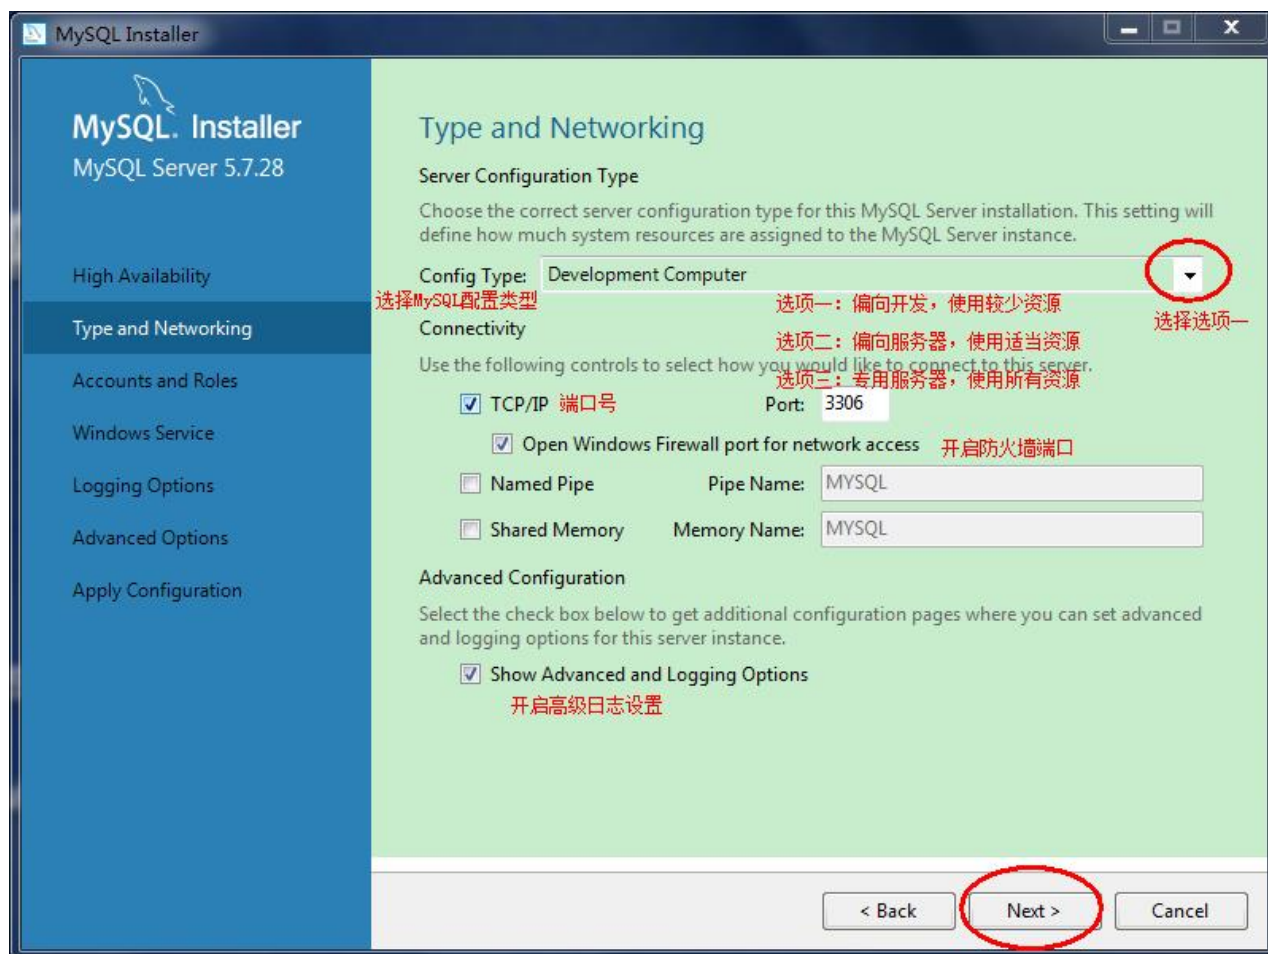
MySQL Installer

MySQL. Installer
MySQL Server 5.7.28

High Availability
Type and Networking
Accounts and Roles
Windows Service
Logging Options
Advanced Options
Apply Configuration

Type and Networking

Server Configuration Type

Choose the correct server configuration type for this MySQL Server installation. This setting will define how much system resources are assigned to the MySQL Server instance.

Config Type: Development Computer

选择MySQL配置类型

选项一：偏向开发，使用较少资源

选择选项一

选项二：偏向服务器，使用适当资源

Connectivity

Use the following controls to select how you would like to connect to this server.

选项三：专用服务器，使用所有资源

TCP/IP 端口号 Port: 3306

Open Windows Firewall port for network access 开启防火墙端口

Named Pipe Pipe Name: MYSQL

Shared Memory Memory Name: MYSQL

Advanced Configuration

Select the check box below to get additional configuration pages where you can set advanced and logging options for this server instance.

Show Advanced and Logging Options

开启高级日志设置

< Back Next > Cancel